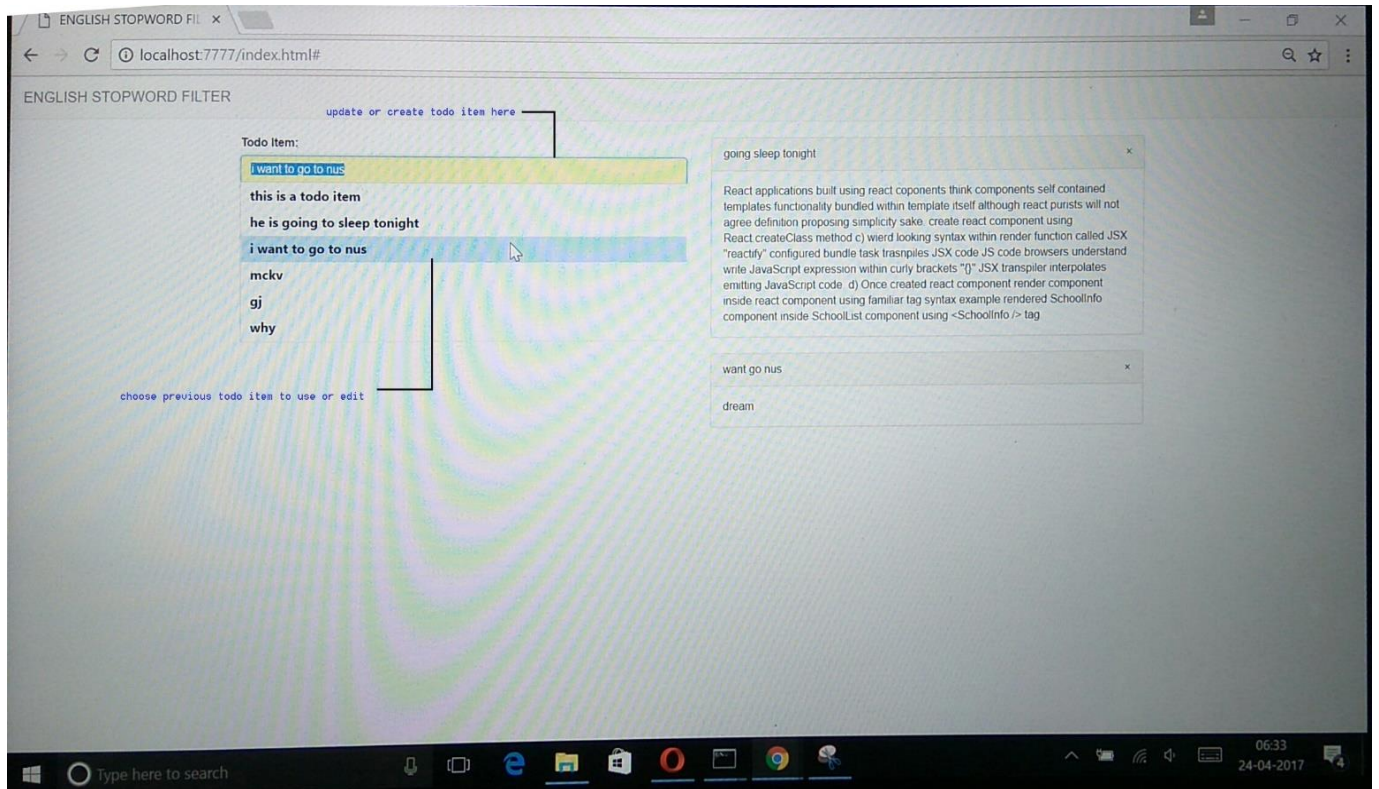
ENGLISH STOPWORD FIL ×

localhost:7777/index.html#

ENGLISH STOPWORD FILTER

update or create todo item here

Todo Item:

i want to go to nus

this is a todo item

he is going to sleep tonight

i want to go to nus

mckv

gj

why

choose previous todo item to use or edit

going sleep tonight ×

React applications built using react coponents think components self contained templates functionality bundled within template itself although react purists will not agree definition proposing simplicity sake. create react component using React.createClass method c) wierd looking syntax within render function called JSX "reactify" configured bundle task trasnpiles JSX code JS code browsers understand write JavaScript expression within curly brackets "{}" JSX transpiler interpolates emitting JavaScript code. d) Once created react component render component inside react component using familiar tag syntax example rendered SchoolInfo component inside SchoolList component using <SchoolInfo /> tag

want go nus ×

dream

Type here to search

06:33
24-04-2017